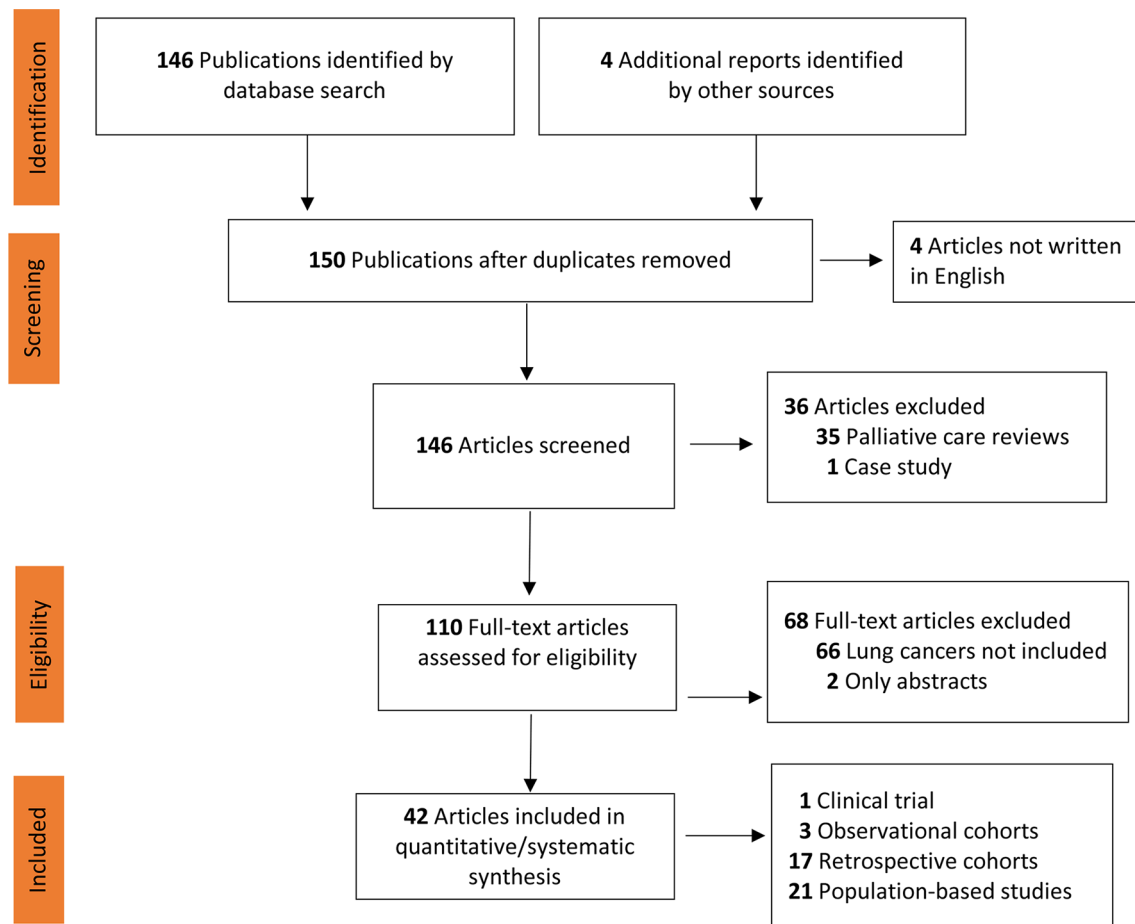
Identification

146 Publications identified by database search

4 Additional reports identified by other sources

Screening

150 Publications after duplicates removed

4 Articles not written in English

146 Articles screened

36 Articles excluded
35 Palliative care reviews
1 Case study

Eligibility

110 Full-text articles assessed for eligibility

68 Full-text articles excluded
66 Lung cancers not included
2 Only abstracts

Included

42 Articles included in quantitative/systematic synthesis

1 Clinical trial
3 Observational cohorts
17 Retrospective cohorts
21 Population-based studies